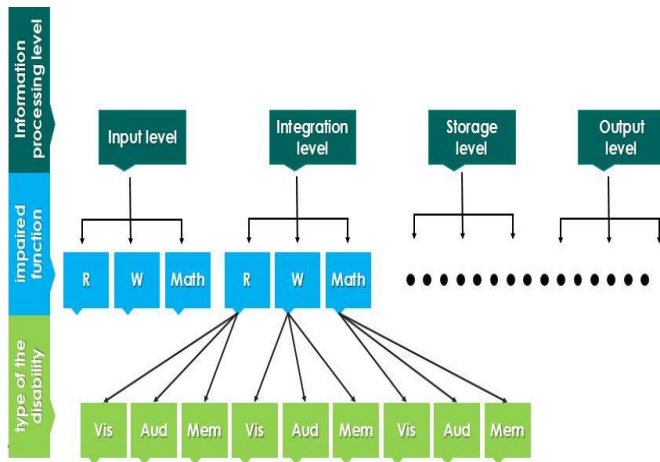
Information processing level

Input level

Integration level

Storage level

Output level

impaired function

R

W

Math

R

W

Math

type of the disability

Vis

Aud

Mem

Vis

Aud

Mem

Vis

Aud

Mem